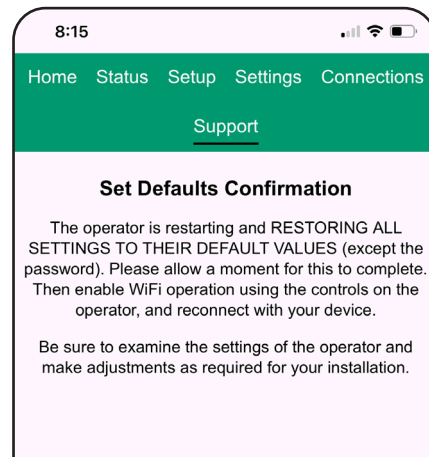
8:15

Home Status Setup Settings Connections

Support

Set Defaults Confirmation

The operator is restarting and RESTORING ALL SETTINGS TO THEIR DEFAULT VALUES (except the password). Please allow a moment for this to complete. Then enable WiFi operation using the controls on the operator, and reconnect with your device.

Be sure to examine the settings of the operator and make adjustments as required for your installation.